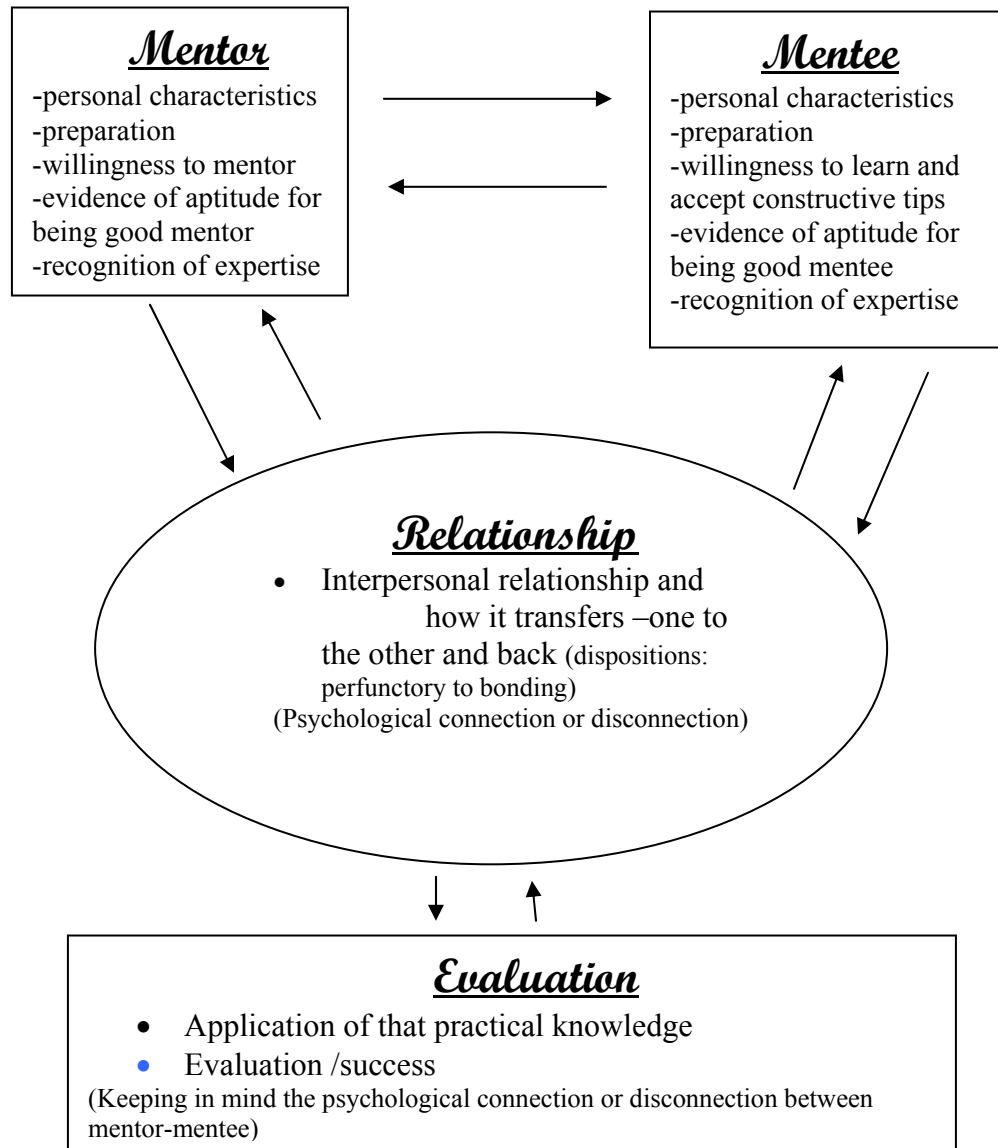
**Mentor**

-personal characteristics
-preparation
-willingness to mentor
-evidence of aptitude for being good mentor
-recognition of expertise

**Mentee**

-personal characteristics
-preparation
-willingness to learn and accept constructive tips
-evidence of aptitude for being good mentee
-recognition of expertise

**Relationship**

- Interpersonal relationship and how it transfers –one to the other and back (dispositions: perfunctory to bonding)

(Psychological connection or disconnection)

**Evaluation**

- Application of that practical knowledge
- Evaluation /success

(Keeping in mind the psychological connection or disconnection between mentor-mentee)